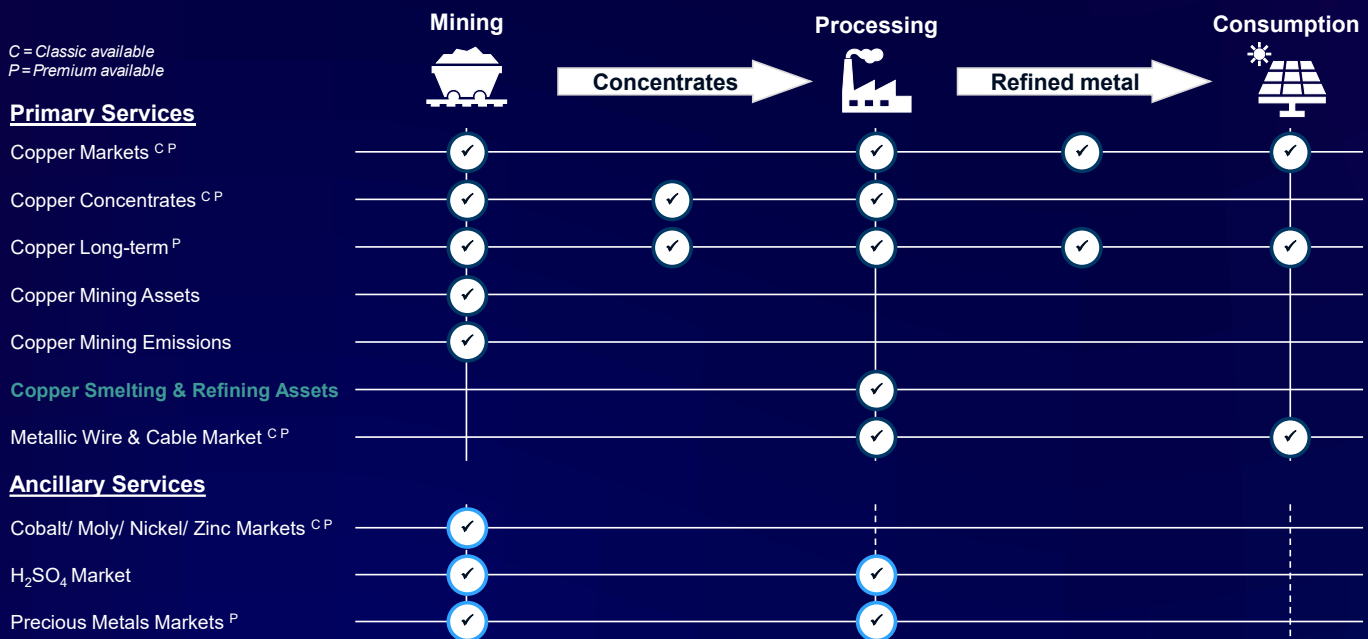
C = Classic available
P = Premium available

Mining

Concentrates

Processing

Refined metal

Consumption

Primary Services

Copper Markets $^{C\ P}$

Copper Concentrates $^{C\ P}$

Copper Long-term $^{P}$

Copper Mining Assets

Copper Mining Emissions

Copper Smelting & Refining Assets

Metallic Wire & Cable Market $^{C\ P}$

Ancillary Services

Cobalt/ Moly/ Nickel/ Zinc Markets $^{C\ P}$

$H_2SO_4$ Market

Precious Metals Markets $^{P}$